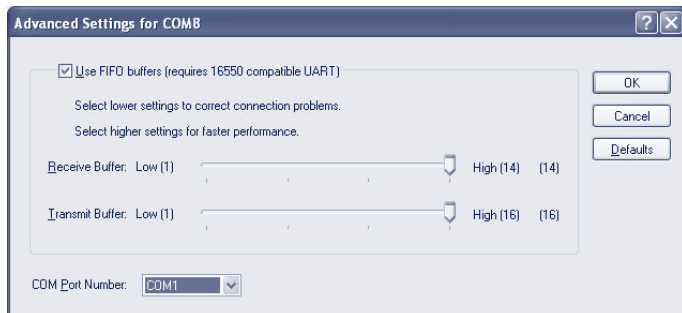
Advanced Settings for COM8

Use FIFO buffers (requires 16550 compatible UART)

Select lower settings to correct connection problems.

Select higher settings for faster performance.

Receive Buffer: Low (1) High (14) (14)

Transmit Buffer: Low (1) High (16) (16)

COM Port Number: COM1

OK

Cancel

Defaults